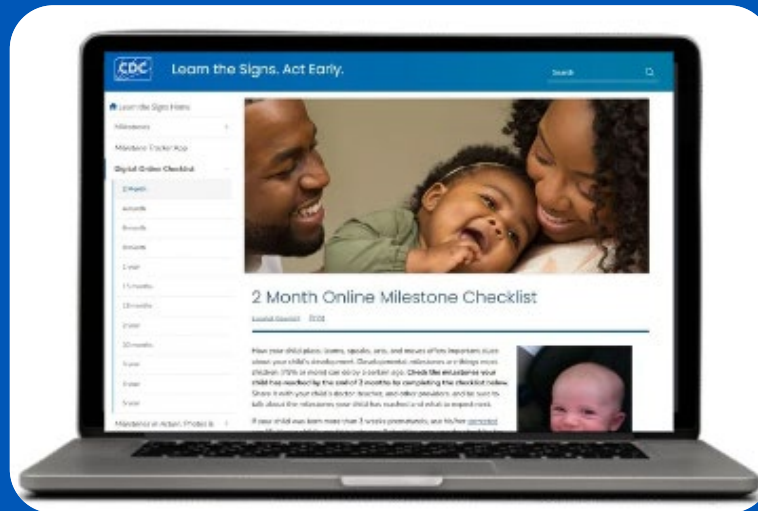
CDC Learn the Signs. Act Early.

Search

Learn the Signs Home

Milestones

Milestone Tracker App

Digital Online Checklist

2 Month

4 month

6 month

9 month

1 year

15 months

18 months

2 year

30 months

3 year

4 year

5 year

Milestones in Action: Photos &

2 Month Online Milestone Checklist

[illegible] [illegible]

How your child plays, learns, speaks, acts, and moves offers important clues about your child's development. Developmental milestones are things most children (75% or more) can do by a certain age. Check the milestones your child has reached by the end of 2 months by completing the checklist below. Share it with your child's doctor, teacher, and other providers, and be sure to talk about the milestones your child has reached and what to expect next.

If your child was born more than 3 weeks prematurely, use his/her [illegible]